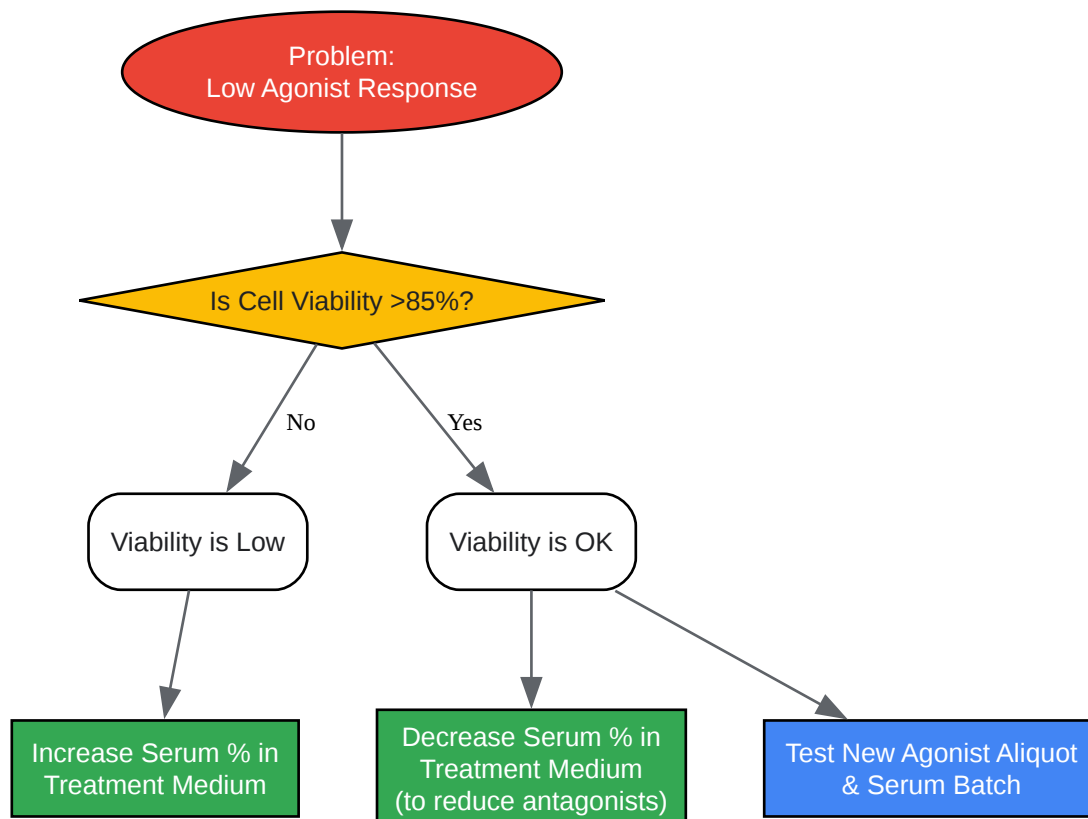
Problem:
Low Agonist Response

Is Cell Viability >85%?

No

Yes

Viability is Low

Viability is OK

Increase Serum % in Treatment Medium

Decrease Serum % in Treatment Medium (to reduce antagonists)

Test New Agonist Aliquot & Serum Batch